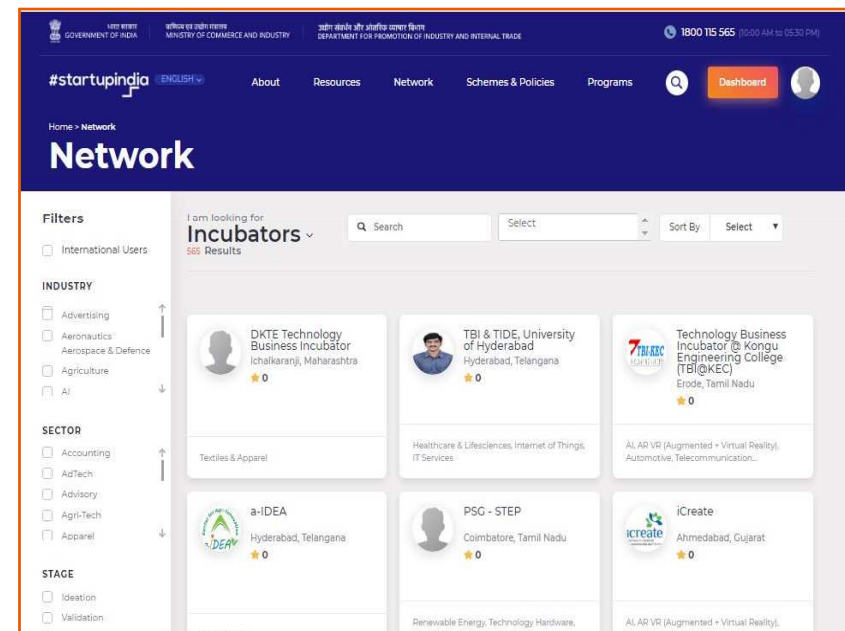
भारत सरकार GOVERNMENT OF INDIA | वाणिज्य एवं उद्योग मंत्रालय MINISTRY OF COMMERCE AND INDUSTRY | उद्योग संवर्धन और आंतरिक व्यापार विभाग DEPARTMENT FOR PROMOTION OF INDUSTRY AND INTERNAL TRADE | 1800 115 565 (10:00 AM to 05:30 PM)

#startupindia ENGLISH | About | Resources | Network | Schemes & Policies | Programs | Dashboard

Home > Network

Network

Filters

International Users

INDUSTRY

Advertising

Aeronautics Aerospace & Defence

Agriculture

AI

SECTOR

Accounting

AdTech

Advisory

Agri-Tech

Apparel

STAGE

Ideation

Validation

I am looking for

Incubators

565 Results

Search

Select

Sort By | Select

DKTE Technology Business Incubator
Ichalkaranji, Maharashtra
0
Textiles & Apparel

TBI & TIDE, University of Hyderabad
Hyderabad, Telangana
0
Healthcare & Lifesciences, Internet of Things, IT Services

Technology Business Incubator @ Kongu Engineering College (TBI@KEC)
Erode, Tamil Nadu
0
AI, AR VR (Augmented + Virtual Reality), Automotive, Telecommunication...

a-IDEA
Hyderabad, Telangana
0

PSG - STEP
Coimbatore, Tamil Nadu
0
Renewable Energy, Technology Hardware,

iCreate
Ahmedabad, Gujarat
0
AI, AR VR (Augmented + Virtual Reality),